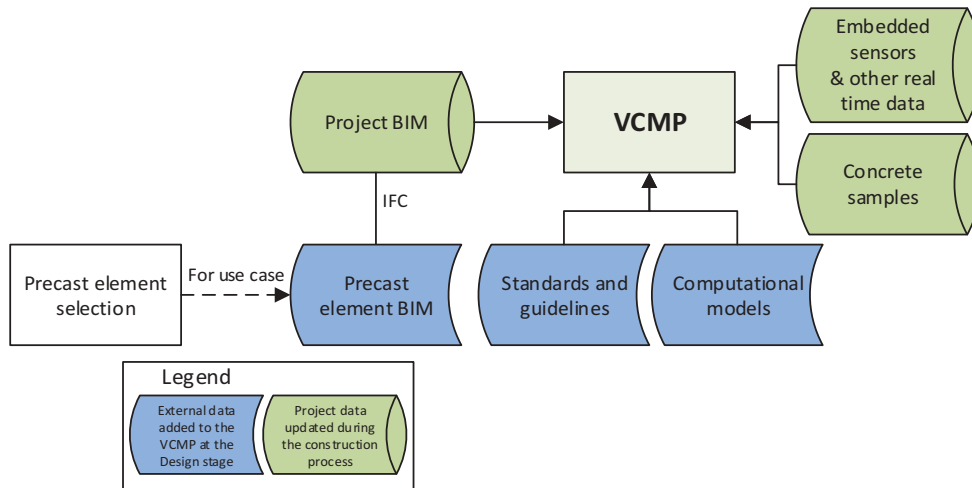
Embedded sensors & other real time data

Project BIM

VCMP

Concrete samples

IFC

Precast element selection

For use case

Precast element BIM

Standards and guidelines

Computational models

Legend

External data added to the VCMP at the Design stage

Project data updated during the construction process